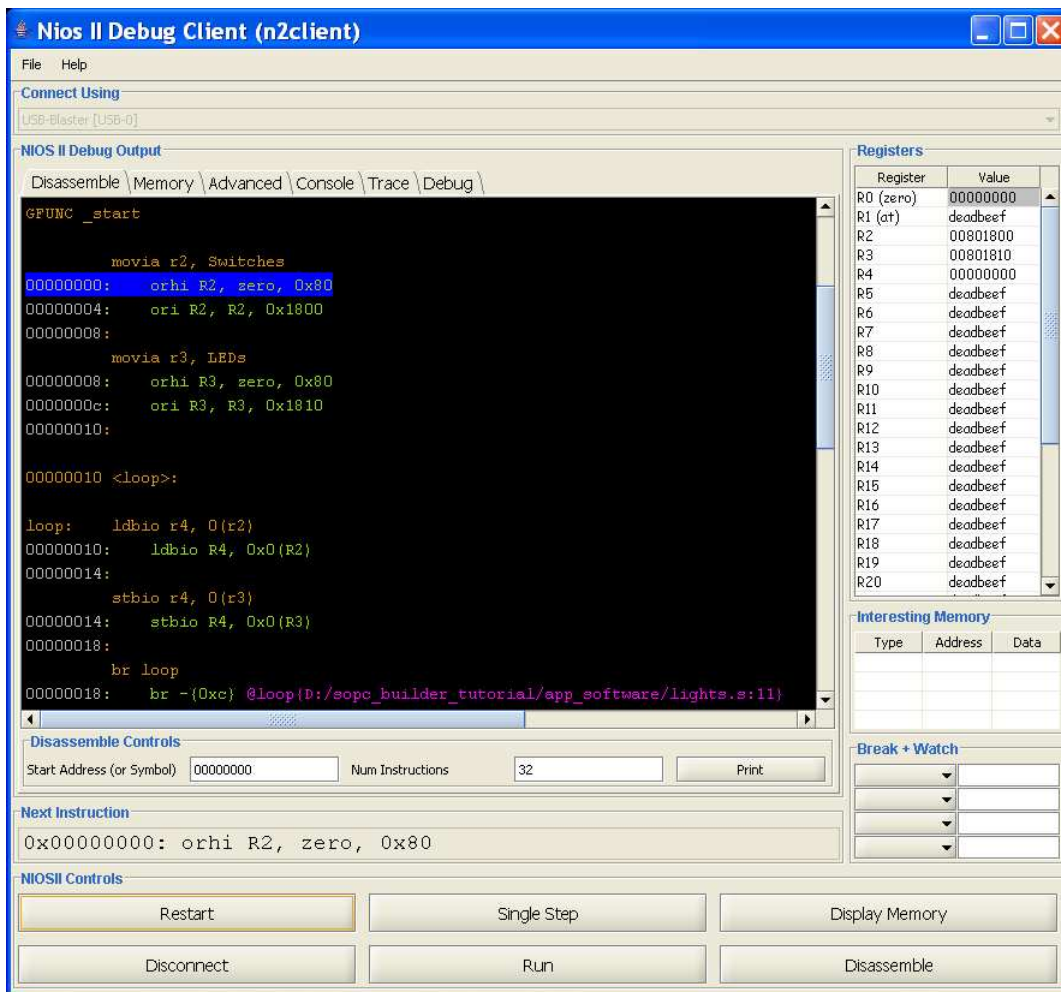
Nios II Debug Client (n2client)

File Help

Connect Using

USB-Blaster [USB-0]

NIOS II Debug Output

Disassemble | Memory | Advanced | Console | Trace | Debug

GFUNC _start

movia r2, Switches
00000000: orhi R2, zero, 0x80
00000004: ori R2, R2, 0x1800
00000008:
movia r3, LEDs
00000008: orhi R3, zero, 0x80
0000000c: ori R3, R3, 0x1810
00000010:

00000010 <loop>:

loop: ldbio r4, 0(r2)
00000010: ldbio R4, 0x0(R2)
00000014:
stbio r4, 0(r3)
00000014: stbio R4, 0x0(R3)
00000018:
br loop
00000018: br -(0xc) @loop(D:/sopc_builder_tutorial/app_software/lights.s:11)

Registers

| Register | Value |
|---|---|
| R0 (zero) | 00000000 |
| R1 (at) | deadbeef |
| R2 | 00801800 |
| R3 | 00801810 |
| R4 | 00000000 |
| R5 | deadbeef |
| R6 | deadbeef |
| R7 | deadbeef |
| R8 | deadbeef |
| R9 | deadbeef |
| R10 | deadbeef |
| R11 | deadbeef |
| R12 | deadbeef |
| R13 | deadbeef |
| R14 | deadbeef |
| R15 | deadbeef |
| R16 | deadbeef |
| R17 | deadbeef |
| R18 | deadbeef |
| R19 | deadbeef |
| R20 | deadbeef |

Interesting Memory

| Type | Address | Data |
|---|---|---|

Disassemble Controls

Start Address (or Symbol) 00000000 Num Instructions 32 Print

Break + Watch

Next Instruction

0x00000000: orhi R2, zero, 0x80

NIOSII Controls

Restart Single Step Display Memory

Disconnect Run Disassemble